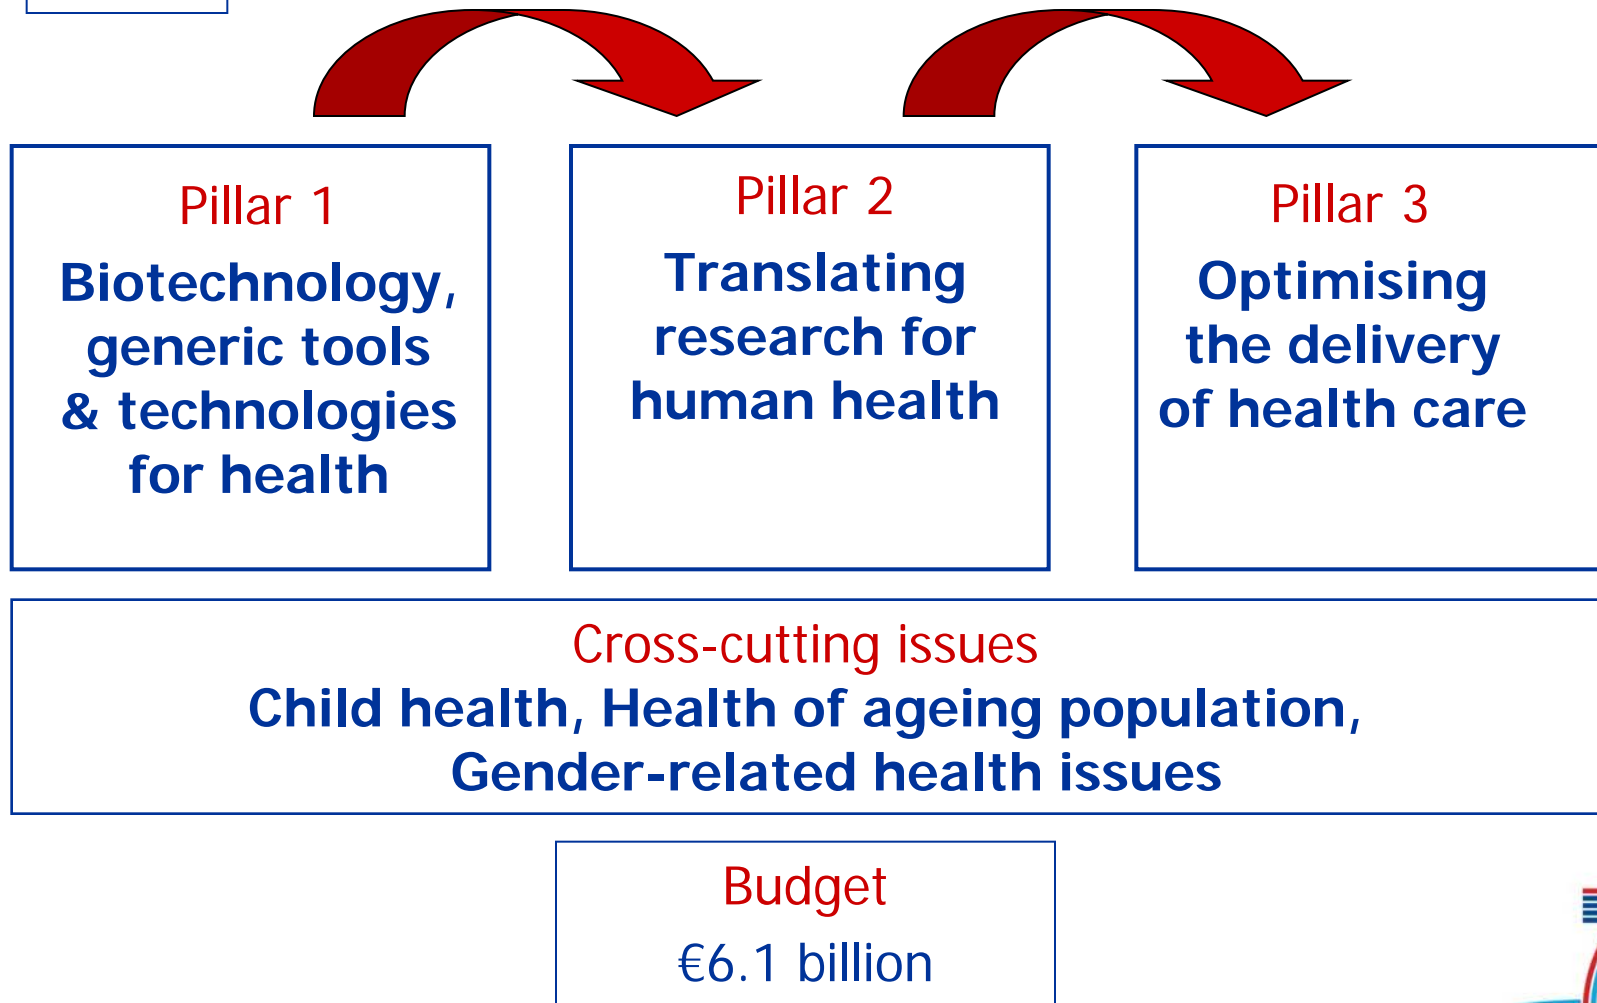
Pillar 1
Biotechnology, generic tools & technologies for health

Pillar 2
Translating research for human health

Pillar 3
Optimising the delivery of health care

Cross-cutting issues
Child health, Health of ageing population, Gender-related health issues

Budget
€6.1 billion